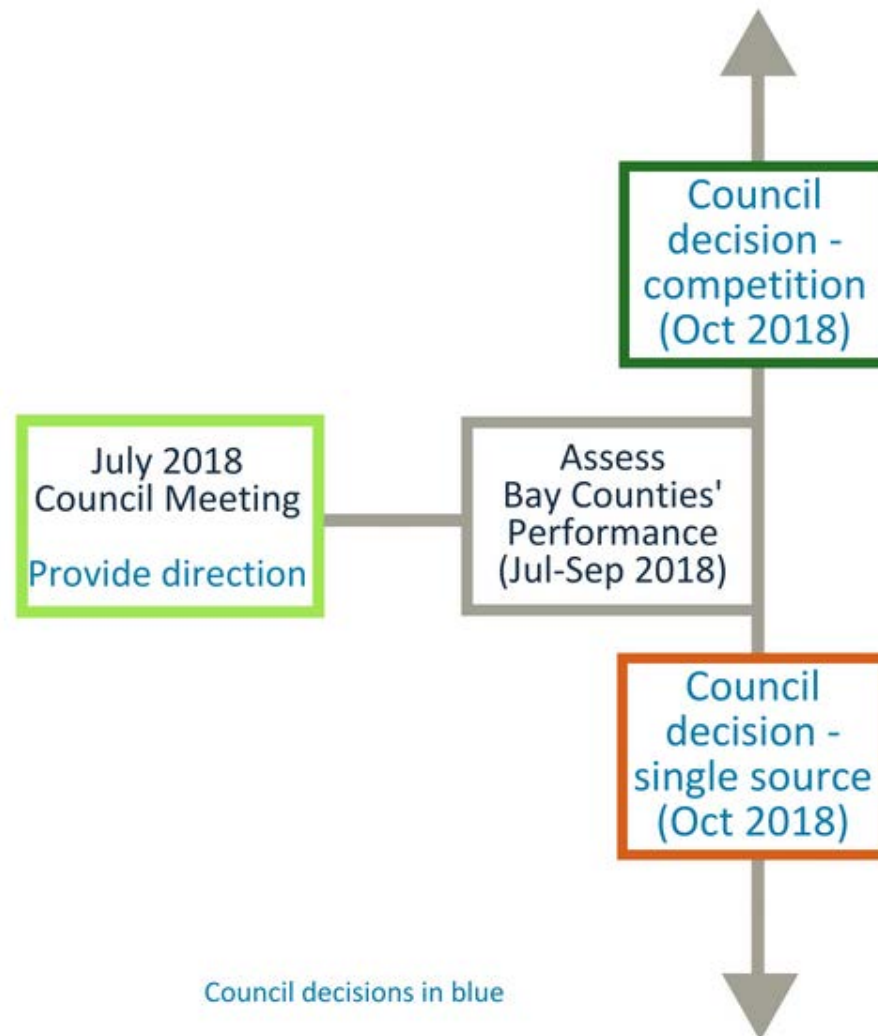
Council decision - competition (Oct 2018)

July 2018 Council Meeting

Provide direction

Assess Bay Counties' Performance (Jul-Sep 2018)

Council decision - single source (Oct 2018)

Council decisions in blue